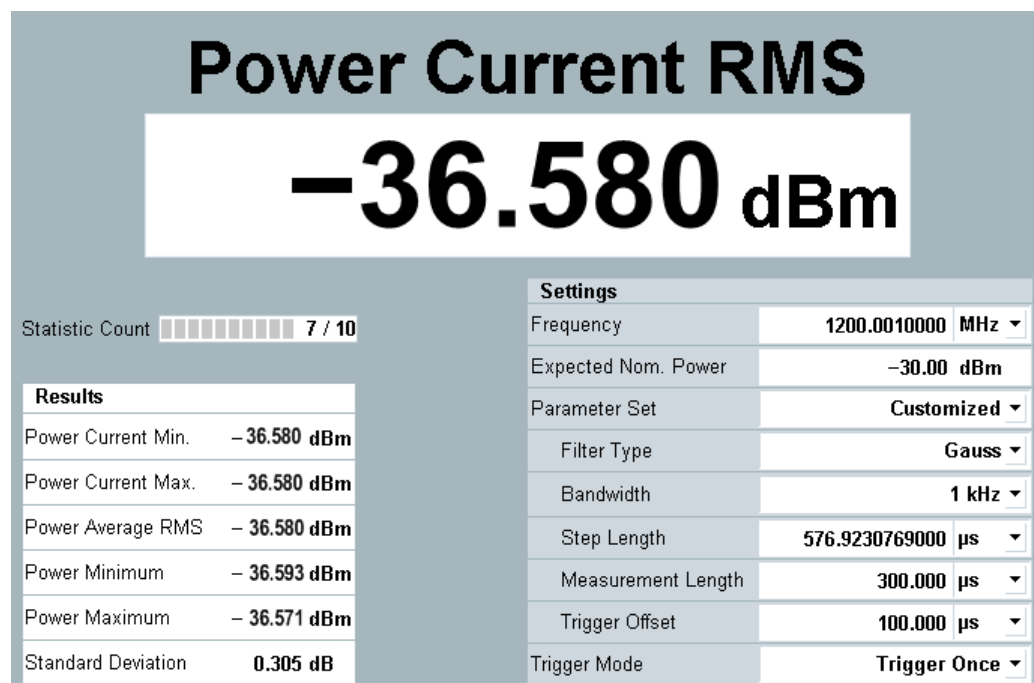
Power Current RMS

−36.580 dBm

Statistic Count 7 / 10

| Results | |
|---|---|
| Power Current Min. | – 36.580 dBm |
| Power Current Max. | – 36.580 dBm |
| Power Average RMS | – 36.580 dBm |
| Power Minimum | – 36.593 dBm |
| Power Maximum | – 36.571 dBm |
| Standard Deviation | 0.305 dB |

| Settings | |
|---|---|
| Frequency | 1200.0010000 MHz |
| Expected Nom. Power | −30.00 dBm |
| Parameter Set | Customized |
| Filter Type | Gauss |
| Bandwidth | 1 kHz |
| Step Length | 576.9230769000 µs |
| Measurement Length | 300.000 µs |
| Trigger Offset | 100.000 µs |
| Trigger Mode | Trigger Once |